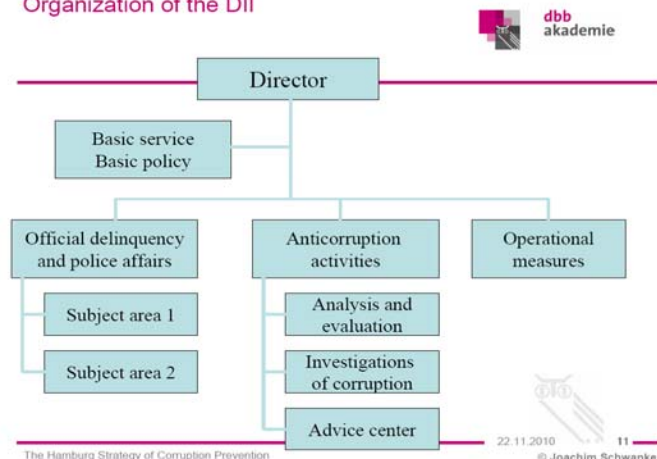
Organization of the DII

dbb akademie

Director

Basic service
Basic policy

Official delinquency and police affairs

Anticorruption activities

Operational measures

Subject area 1

Subject area 2

Analysis and evaluation

Investigations of corruption

Advice center

The Hamburg Strategy of Corruption Prevention

22.11.2010

11

© Joachim Schwanke